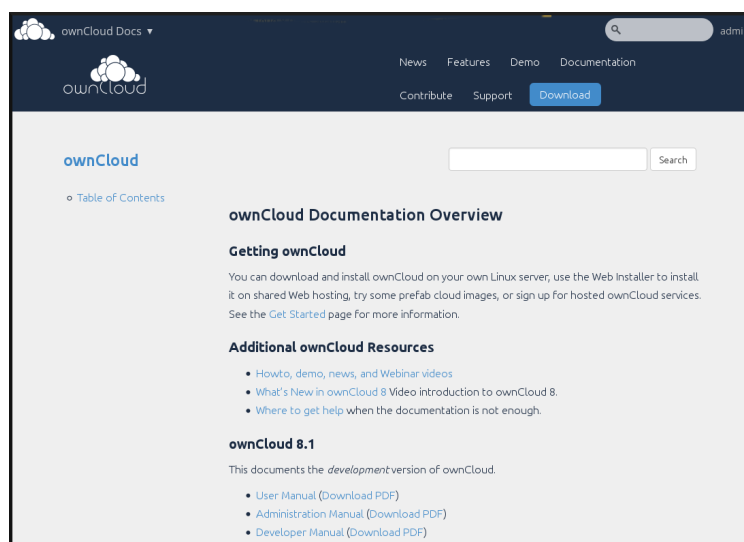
ownCloud Docs ▾

admi

owncloud

News Features Demo Documentation

Contribute Support Download

ownCloud

Search

Table of Contents

ownCloud Documentation Overview

Getting ownCloud

You can download and install ownCloud on your own Linux server, use the Web Installer to install it on shared Web hosting, try some prefab cloud images, or sign up for hosted ownCloud services. See the Get Started page for more information.

Additional ownCloud Resources

- Howto, demo, news, and Webinar videos
- What's New in ownCloud 8 Video introduction to ownCloud 8.
- Where to get help when the documentation is not enough.

ownCloud 8.1

This documents the *development* version of ownCloud.

- User Manual (Download PDF)
- Administration Manual (Download PDF)
- Developer Manual (Download PDF)